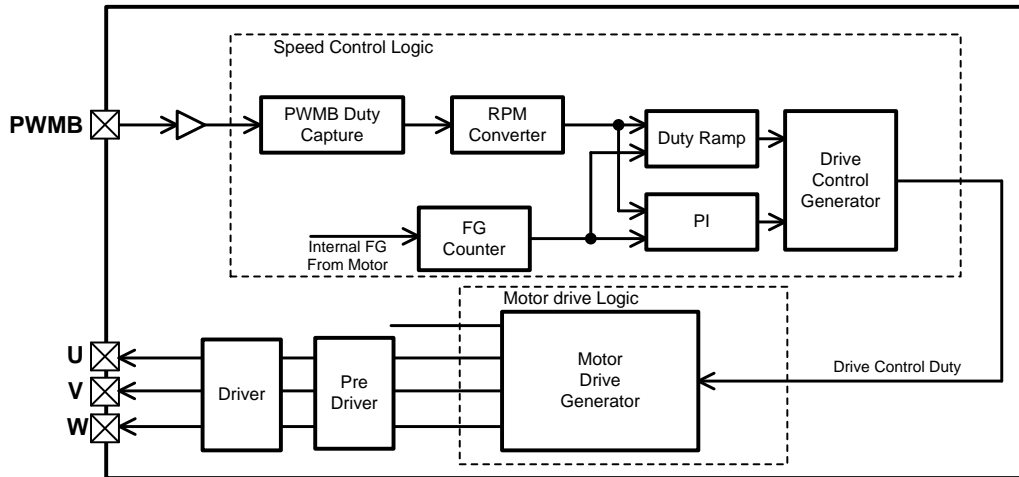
Speed Control Logic

PWMB

PWMB Duty Capture

RPM Converter

Duty Ramp

Drive Control Generator

PI

Internal FG From Motor

FG Counter

Motor drive Logic

U

V

W

Driver

Pre Driver

Motor Drive Generator

Drive Control Duty